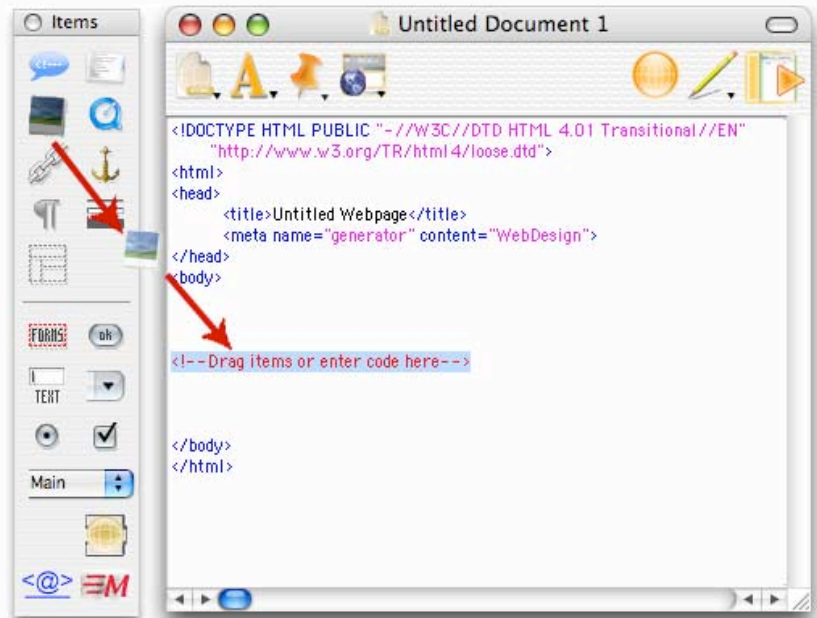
Items

FORMS
ok
TEXT
Main
<@>

Untitled Document 1

<!DOCTYPE HTML PUBLIC "-//W3C//DTD HTML 4.01 Transitional//EN"
"http://www.w3.org/TR/html4/loose.dtd">
<html>
<head>
<title>Untitled Webpage</title>
<meta name="generator" content="WebDesign">
</head>
<body>

<!--Drag items or enter code here-->

</body>
</html>